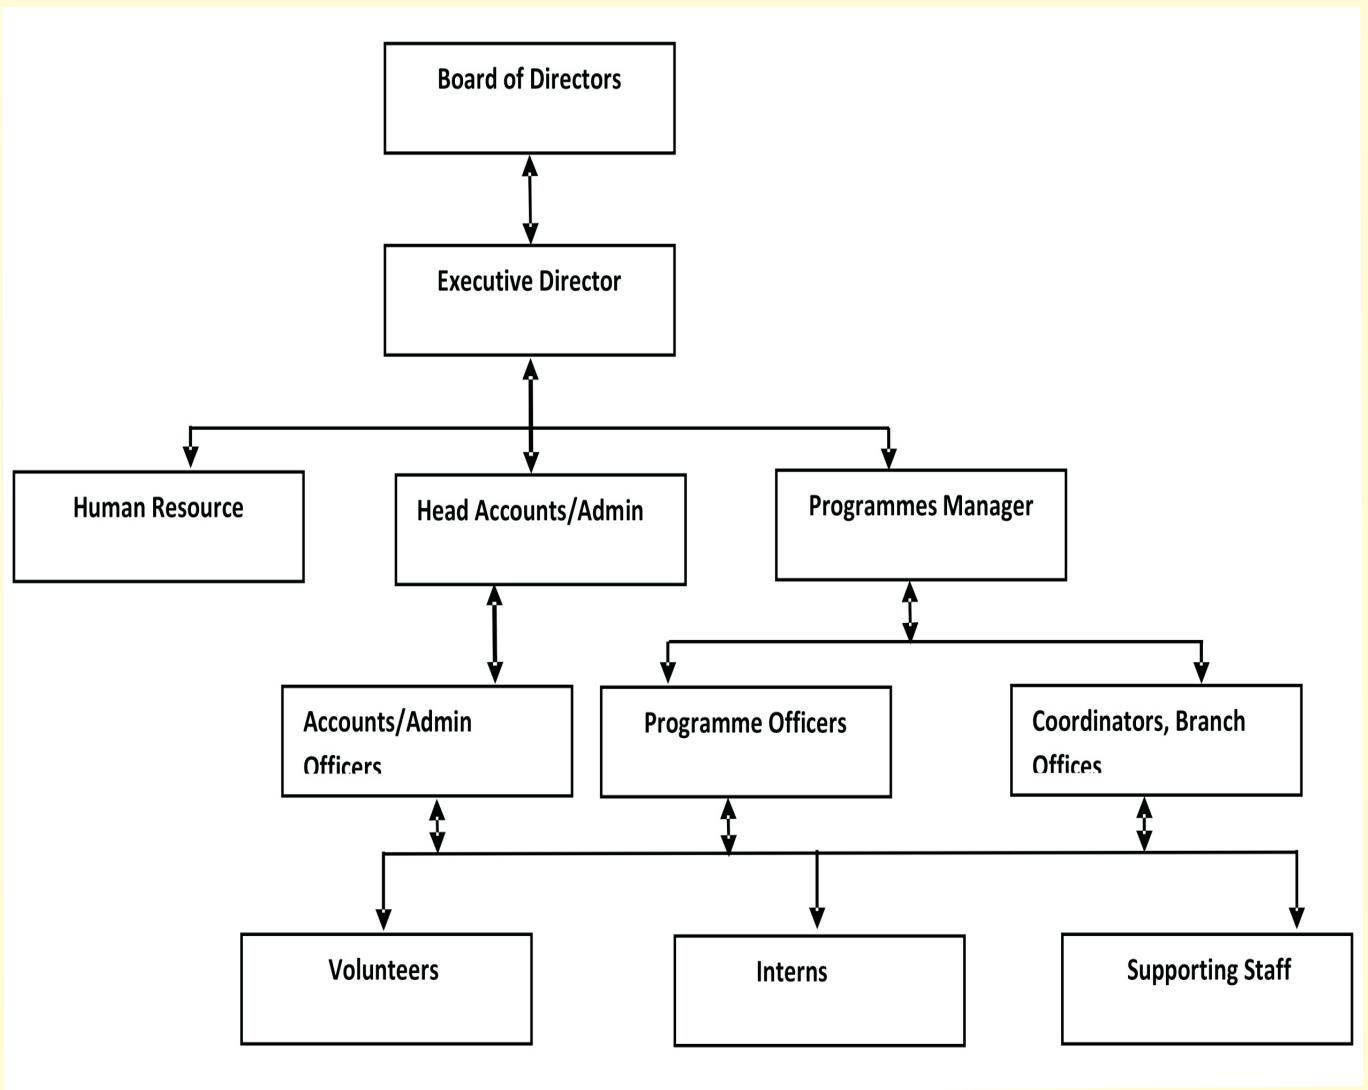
Board of Directors

Executive Director

Human Resource

Head Accounts/Admin

Programmes Manager

Accounts/Admin Officers

Programme Officers

Coordinators, Branch Offices

Volunteers

Interns

Supporting Staff